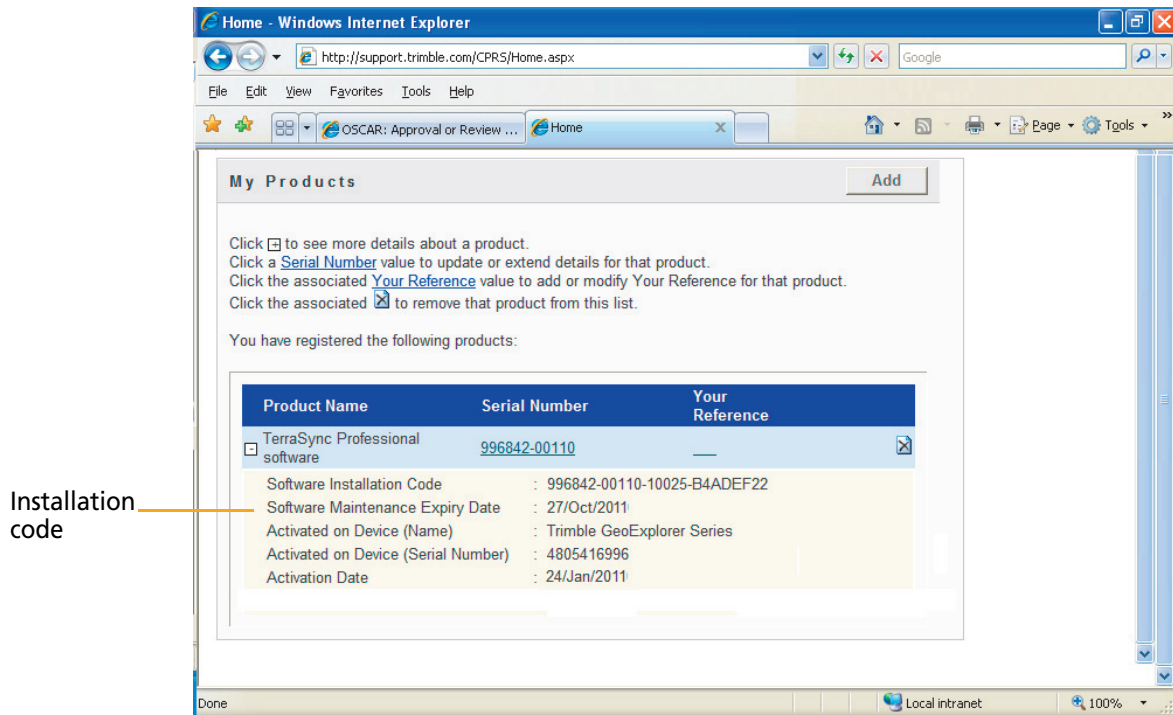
Home - Windows Internet Explorer

http://support.trimble.com/CPRS/Home.aspx

Google

File Edit View Favorites Tools Help

OSCAR: Approval or Review ... Home

Page Tools

My Products

Add

Click ⊞ to see more details about a product.
Click a Serial Number value to update or extend details for that product.
Click the associated Your Reference value to add or modify Your Reference for that product.
Click the associated to remove that product from this list.

You have registered the following products:

| Product Name | Serial Number | Your Reference |
|---|---|---|
| TerraSync Professional software | 996842-00110 | ___ |

Installation code

Software Installation Code : 996842-00110-10025-B4ADEF22
Software Maintenance Expiry Date : 27/Oct/2011
Activated on Device (Name) : Trimble GeoExplorer Series
Activated on Device (Serial Number) : 4805416996
Activation Date : 24/Jan/2011

Done

Local intranet

100%